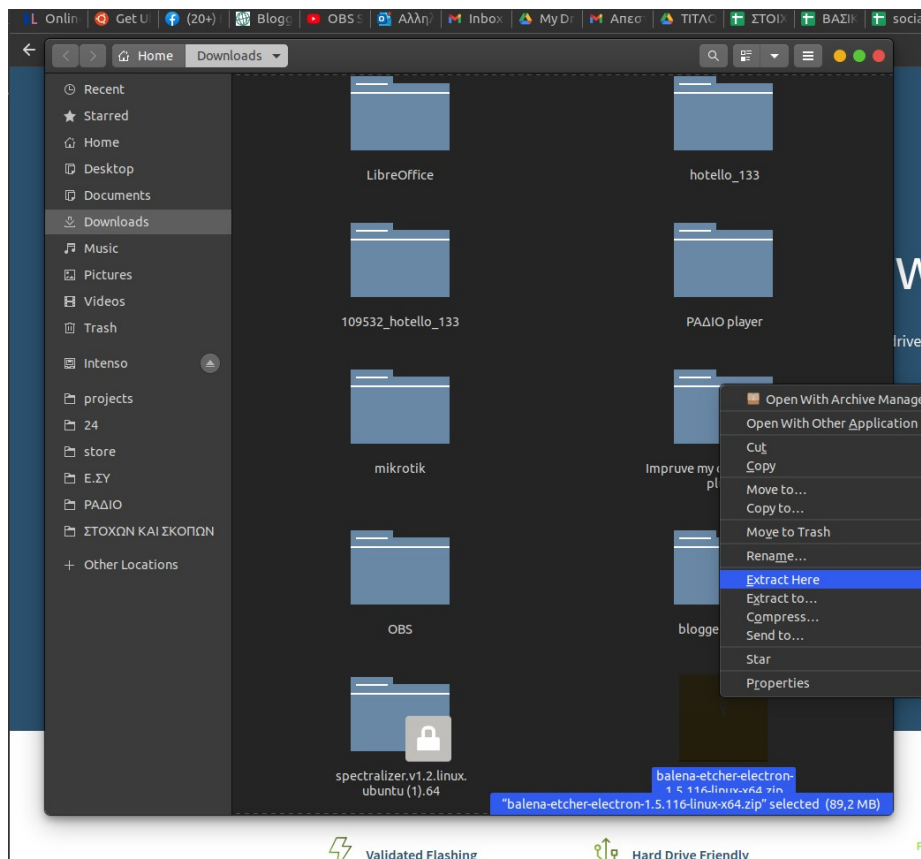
L Onlin | Get U | (20+) | Blogg | OBS S | Αλλη | Inbox | My Dr | Απεσ | ΤΙΤΛΟ | ΣΤΟΙΧ | ΒΑΣΙΚ | socia

Home | Downloads

Recent
Starred
Home
Desktop
Documents
Downloads
Music
Pictures
Videos
Trash
Intenso
projects
24
store
Ε.ΣΥ
ΡΑΔΙΟ
ΣΤΟΧΩΝ ΚΑΙ ΣΚΟΠΩΝ
+ Other Locations

LibreOffice
hotello_133
109532_hotello_133
ΡΑΔΙΟ player
mikrotik
Impruve my c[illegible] pl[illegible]
OBS
blogge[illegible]
spectralizer.v1.2.linux.ubuntu (1).64
balena-etcher-electron-1.5.116-linux-x64.zip

Open With Archive Manage
Open With Other Application
Cut
Copy
Move to…
Copy to…
Move to Trash
Rename…
Extract Here
Extract to…
Compress…
Send to…
Star
Properties

"balena-etcher-electron-1.5.116-linux-x64.zip" selected (89,2 MB)

W
Irive

Validated Flashing
Hard Drive Friendly